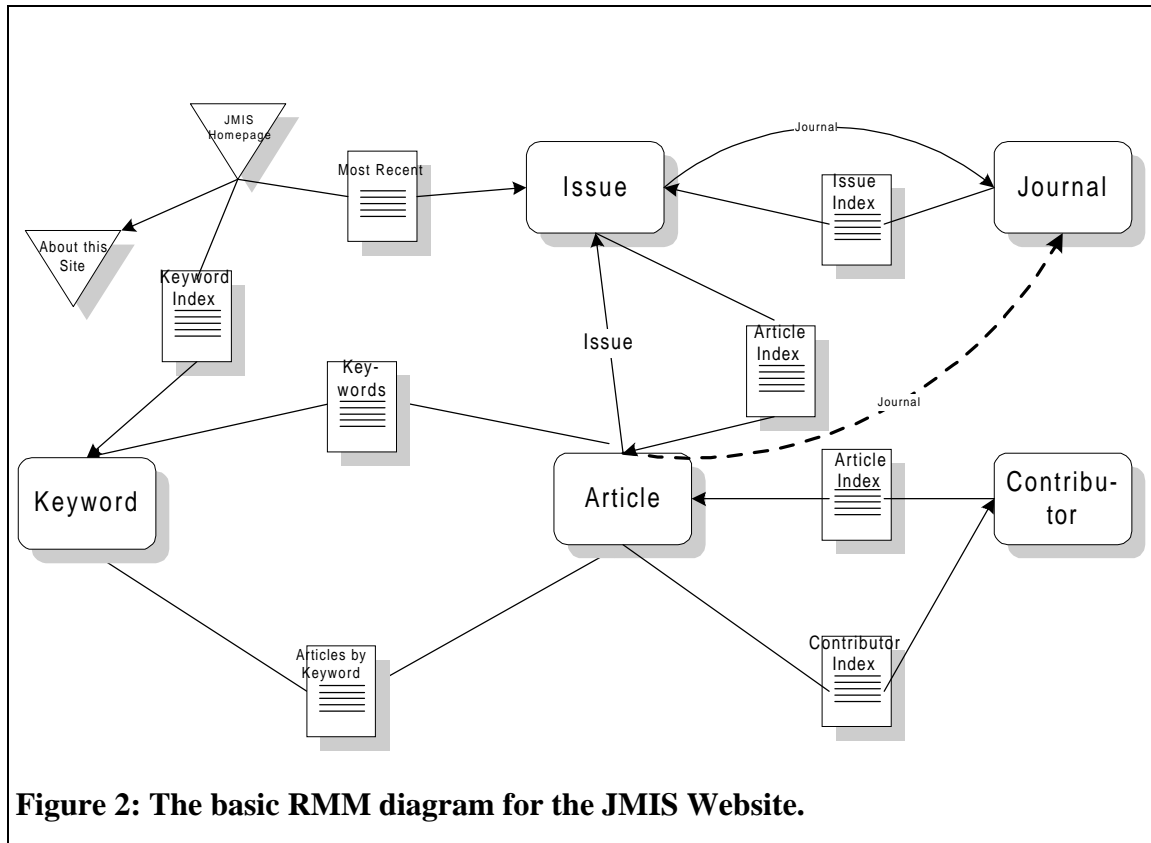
JMIS Homepage

About this Site

Most Recent

Issue

Journal

Journal

Issue Index

Keyword Index

Article Index

Issue

Key-words

Journal

Keyword

Article

Article Index

Contribu-tor

Articles by Keyword

Contributor Index

**Figure 2: The basic RMM diagram for the JMIS Website.**